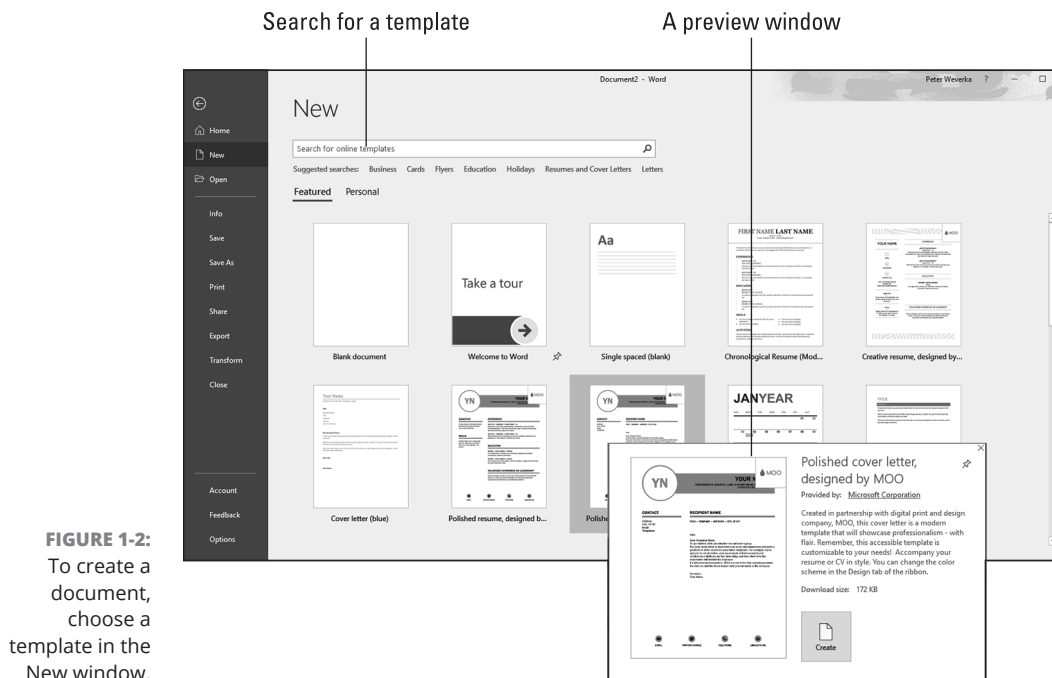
Search for a template

A preview window

Document2 - Word

Peter Weverka ?

Home

New

Open

Info

Save

Save As

Print

Share

Export

Transform

Close

Account

Feedback

Options

New

Search for online templates

Suggested searches: Business Cards Flyers Education Holidays Resumes and Cover Letters Letters

Featured Personal

Blank document

Take a tour

Welcome to Word

Aa

Single spaced (blank)

FIRST NAME LAST NAME

Chronological Resume (Mod...

YOUR NAME

Creative resume, designed by...

Cover letter (blue)

YN

Polished resume, designed b...

YN

Polishe

JANYEAR

YN

YOUR N

Polished cover letter, designed by MOO

Provided by: Microsoft Corporation

Created in partnership with digital print and design company, MOO, this cover letter is a modern template that will showcase professionalism - with flair. Remember, this accessible template is customizable to your needs! Accompany your resume or CV in style. You can change the color scheme in the Design tab of the ribbon.

Download size: 172 KB

Create

FIGURE 1-2: To create a document, choose a template in the New window.